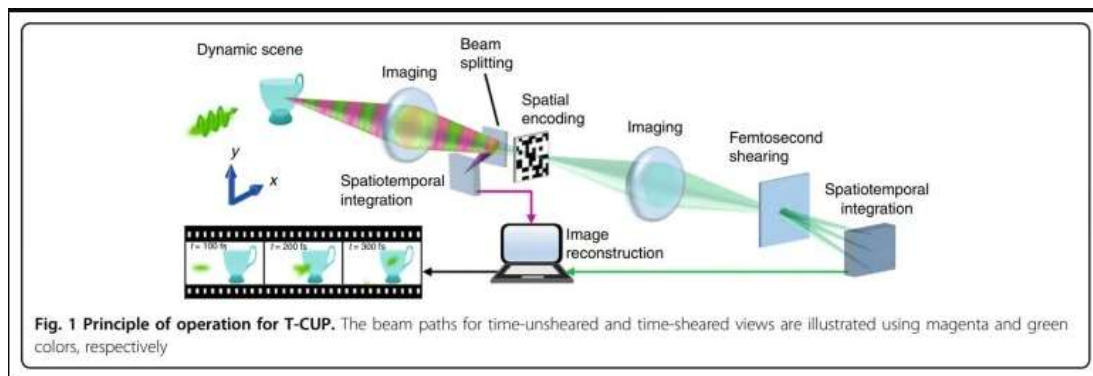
Dynamic scene

Imaging

Beam splitting

Spatial encoding

Imaging

Femtosecond shearing

y

x

Spatiotemporal integration

Spatiotemporal integration

Image reconstruction

$t$ = 100 fs

$t$ = 200 fs

$t$ = 300 fs

**Fig. 1 Principle of operation for T-CUP.** The beam paths for time-unsheared and time-sheared views are illustrated using magenta and green colors, respectively